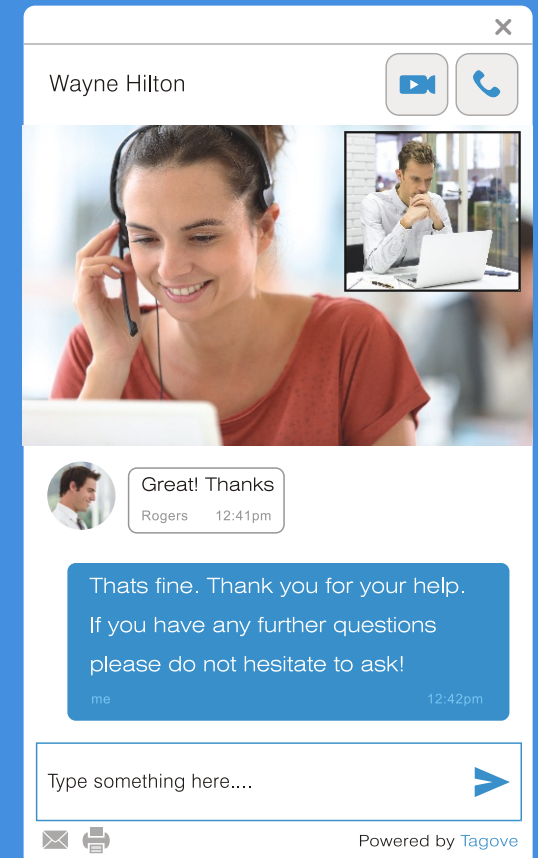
Wayne Hilton

Great! Thanks
Rogers 12:41pm

Thats fine. Thank you for your help. If you have any further questions please do not hesitate to ask!
me 12:42pm

Type something here....

Powered by Tagove